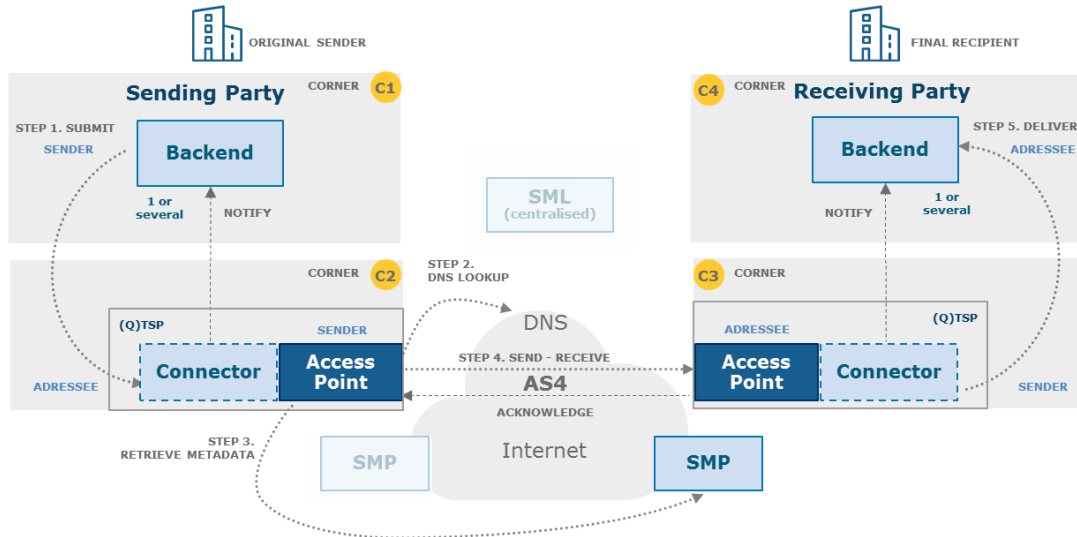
ORIGINAL SENDER

FINAL RECIPIENT

Sending Party

CORNER C1

C4 CORNER

Receiving Party

STEP 1. SUBMIT

SENDER

Backend

1 or several

NOTIFY

STEP 5. DELIVER

ADRESSEE

Backend

1 or several

NOTIFY

SML (centralised)

CORNER C2

STEP 2. DNS LOOKUP

C3 CORNER

(Q)TSP

SENDER

DNS

ADRESSEE

(Q)TSP

ADRESSEE

Connector

Access Point

STEP 4. SEND - RECEIVE

AS4

ACKNOWLEDGE

Access Point

Connector

SENDER

STEP 3. RETRIEVE METADATA

SMP

Internet

SMP